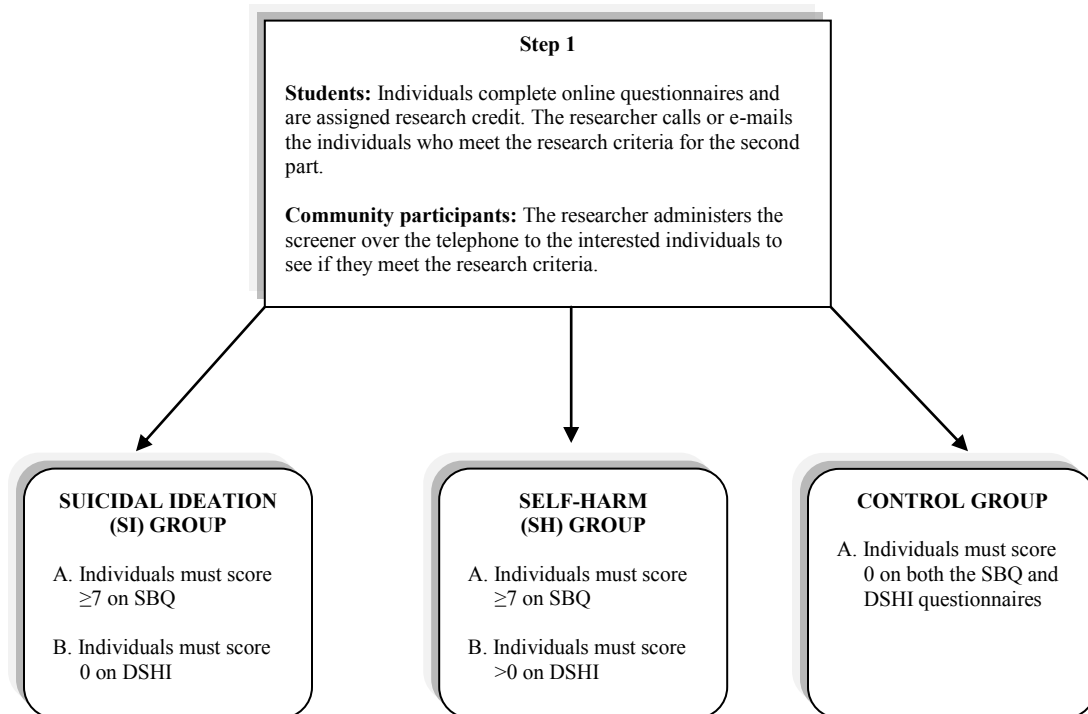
Step 1

**Students:** Individuals complete online questionnaires and are assigned research credit. The researcher calls or e-mails the individuals who meet the research criteria for the second part.

**Community participants:** The researcher administers the screener over the telephone to the interested individuals to see if they meet the research criteria.

SUICIDAL IDEATION (SI) GROUP

A. Individuals must score $\geq 7$ on SBQ

B. Individuals must score 0 on DSHI

SELF-HARM (SH) GROUP

A. Individuals must score $\geq 7$ on SBQ

B. Individuals must score $>0$ on DSHI

CONTROL GROUP

A. Individuals must score 0 on both the SBQ and DSHI questionnaires